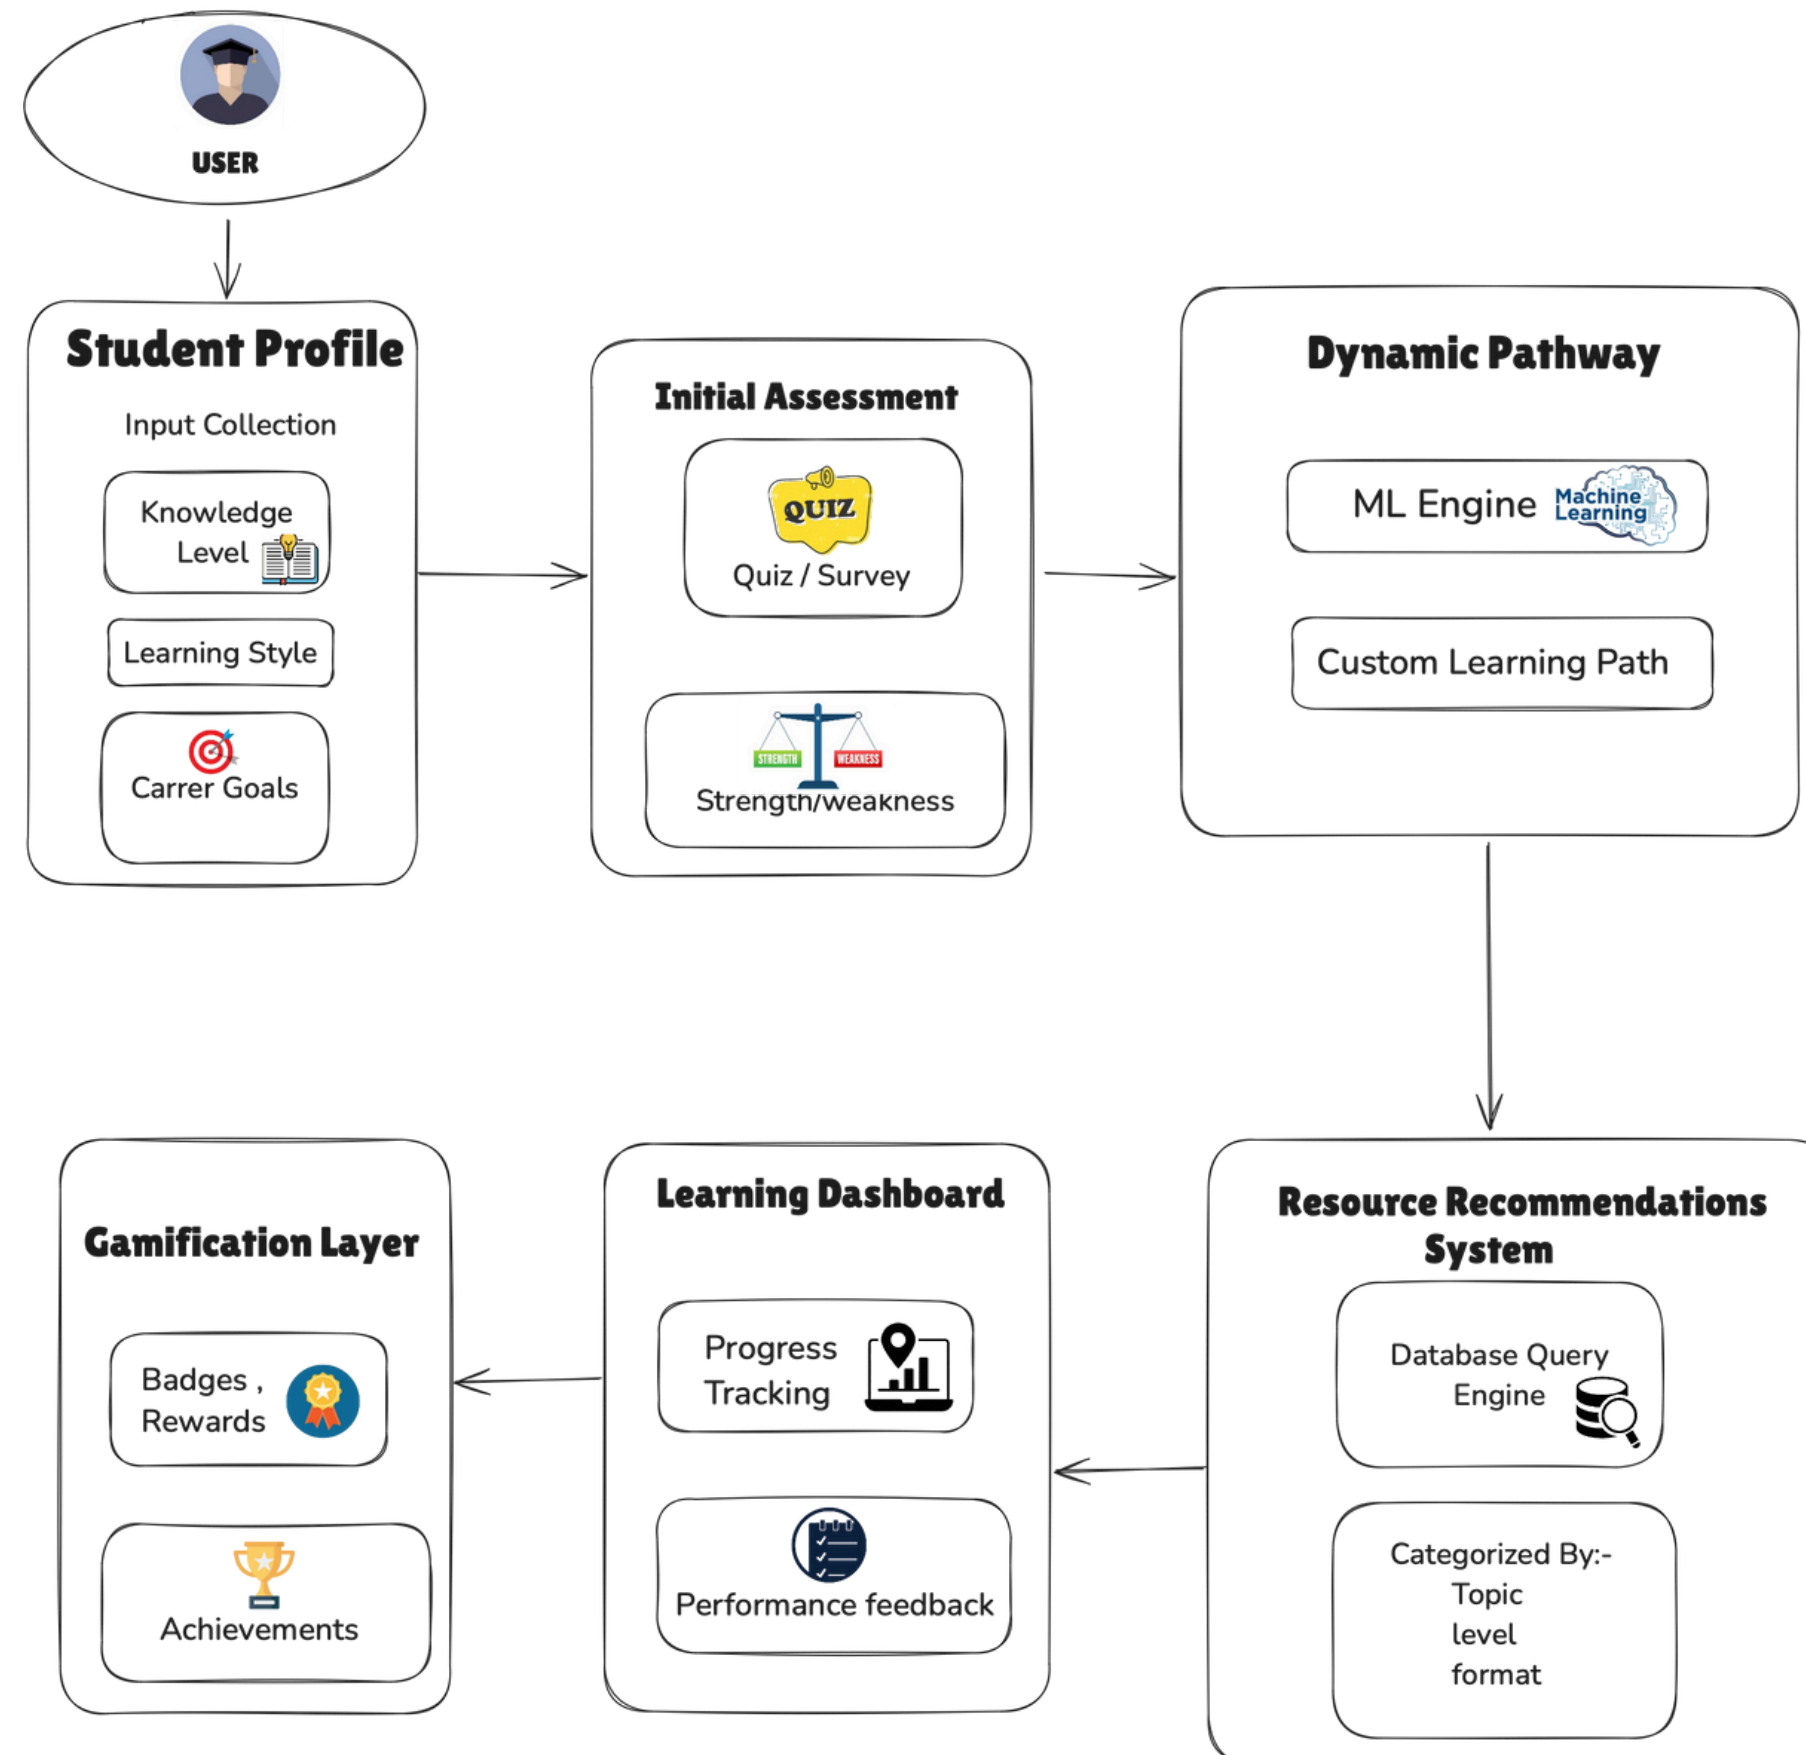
USER

Student Profile

Input Collection

Knowledge Level

Learning Style

Carrer Goals

Initial Assessment

QUIZ

Quiz / Survey

STRENGTH WEAKNESS

Strength/weakness

Dynamic Pathway

ML Engine Machine Learning

Custom Learning Path

Gamification Layer

Badges , Rewards

Achievements

Learning Dashboard

Progress Tracking

Performance feedback

Resource Recommendations System

Database Query Engine

Categorized By:-
Topic
level
format